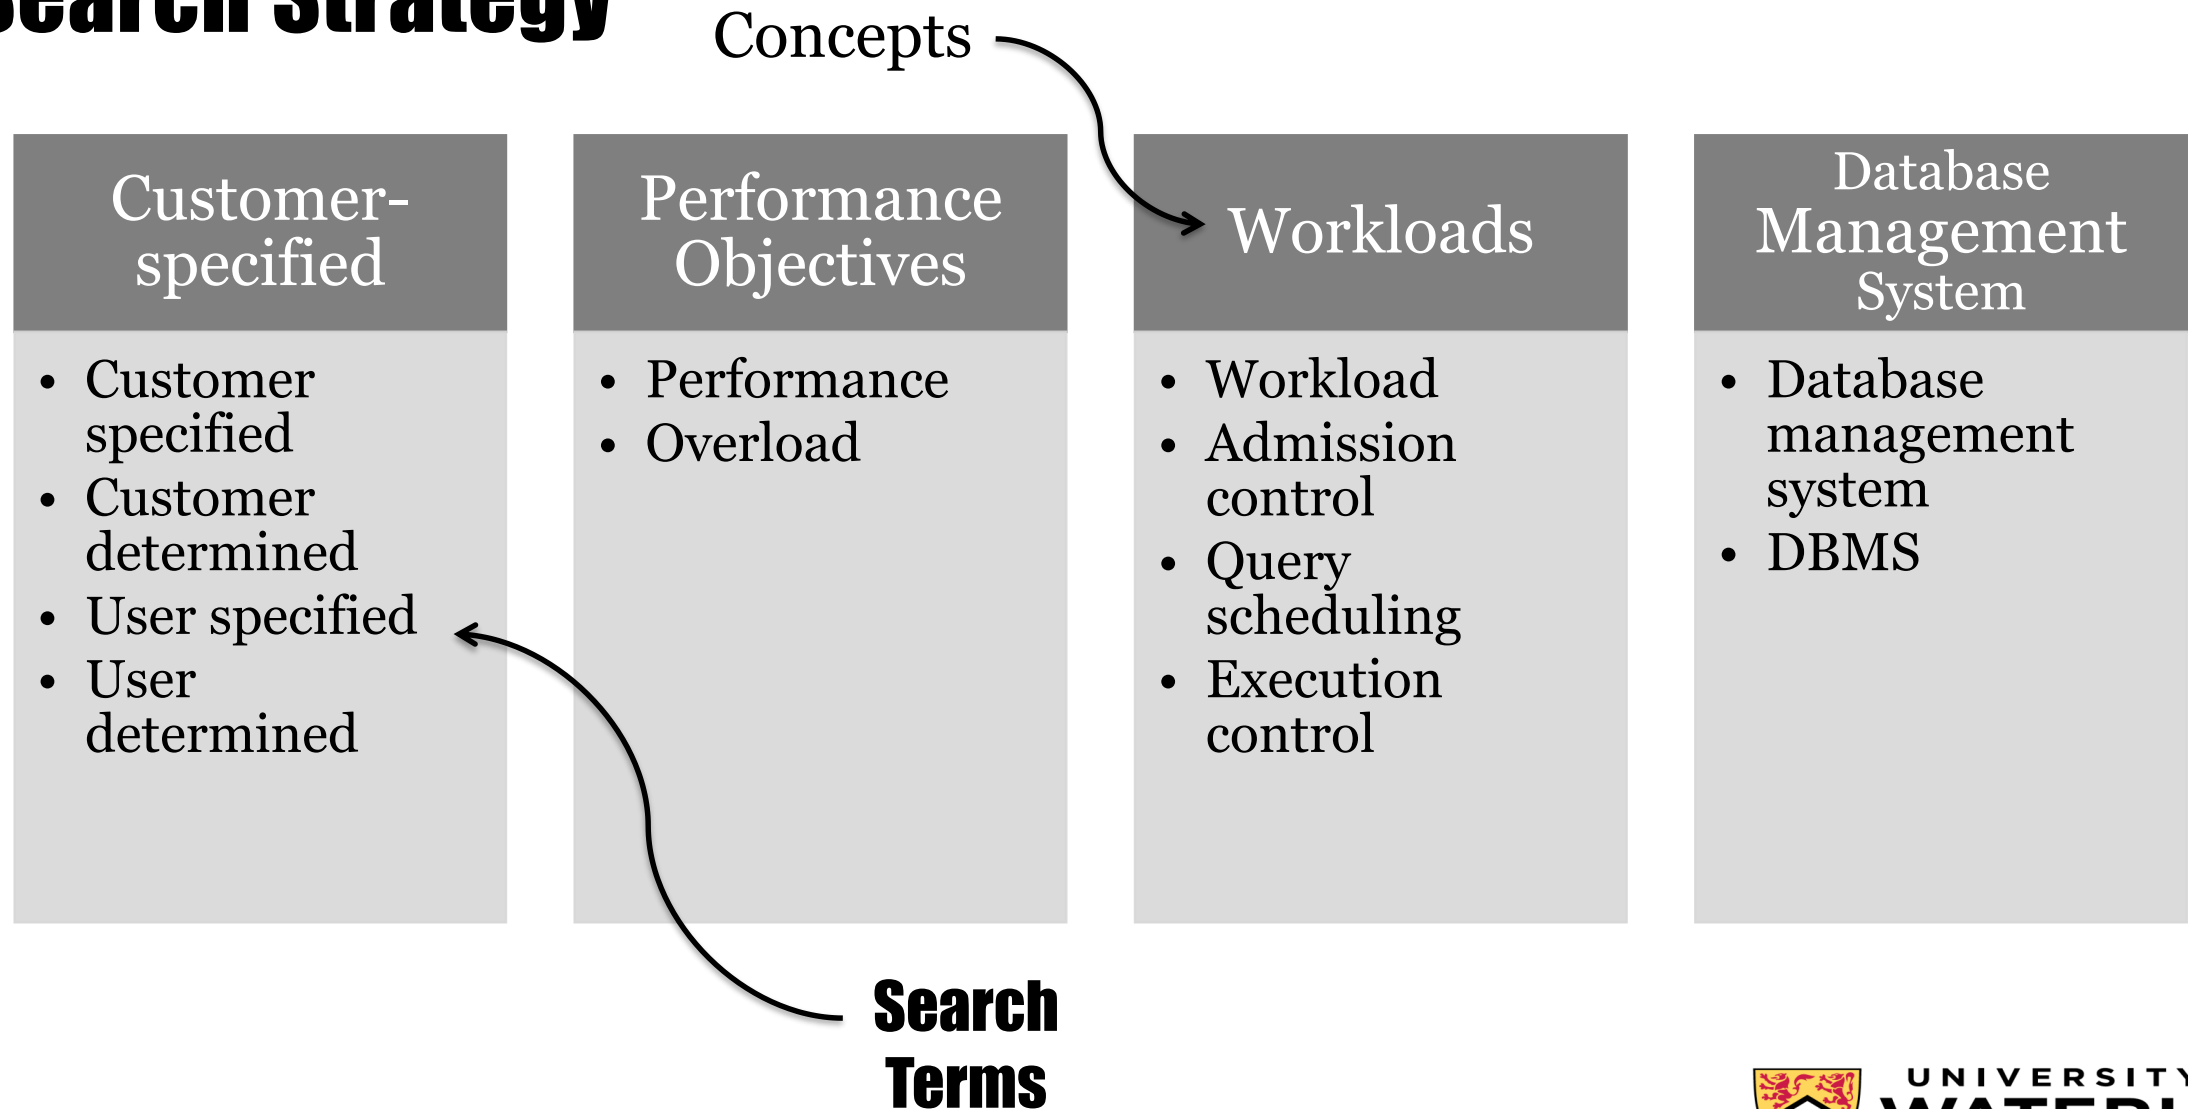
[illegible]earch Strategy

Concepts

Customer-specified

- Customer specified
- Customer determined
- User specified
- User determined

Performance Objectives

- Performance
- Overload

Workloads

- Workload
- Admission control
- Query scheduling
- Execution control

Database Management System

- Database management system
- DBMS

Search Terms

UNIVERSITY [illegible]